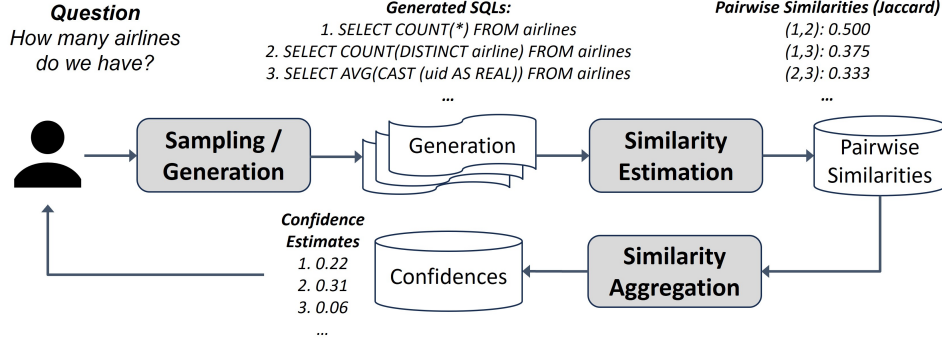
**Question**
How many airlines do we have?

**Generated SQLs:**
1. SELECT COUNT(*) FROM airlines
2. SELECT COUNT(DISTINCT airline) FROM airlines
3. SELECT AVG(CAST (uid AS REAL)) FROM airlines
...

**Pairwise Similarities (Jaccard)**
(1,2): 0.500
(1,3): 0.375
(2,3): 0.333
...

Sampling / Generation

Generation

Similarity Estimation

Pairwise Similarities

**Confidence Estimates**
1. 0.22
2. 0.31
3. 0.06
...

Confidences

Similarity Aggregation